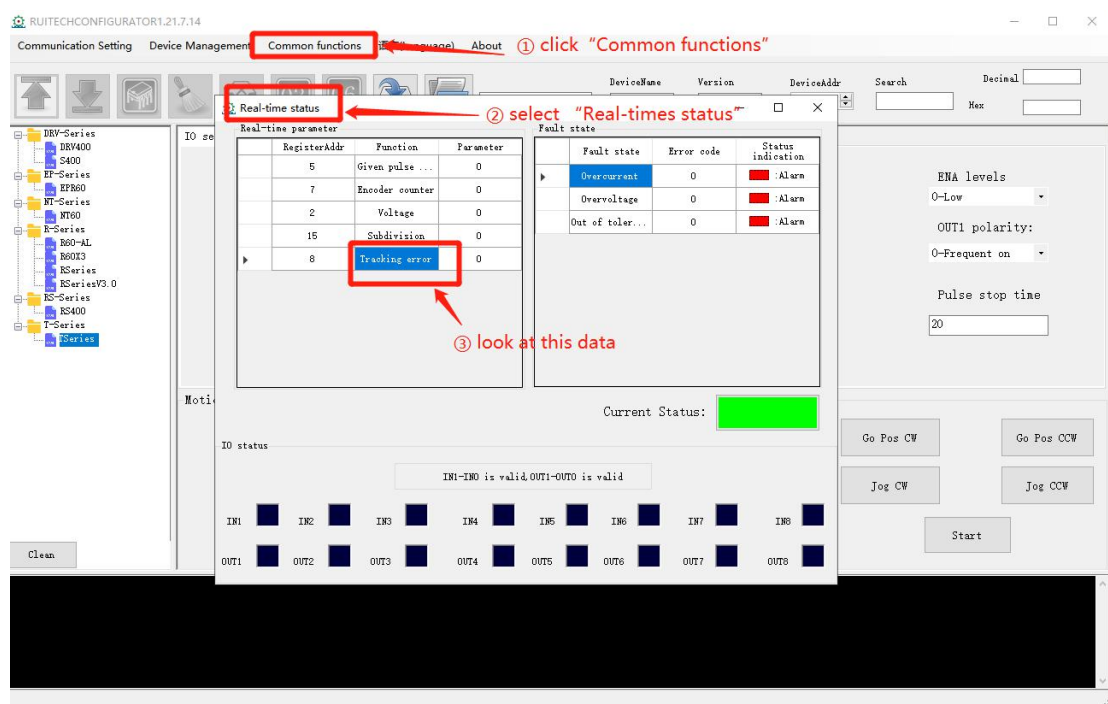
RUITECHCONFIGURATOR1.21.7.14

Communication Setting Device Management Common functions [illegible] About ① click "Common functions"

DeviceName Version DeviceAddr Search Decimal Hex

Real-time status ② select "Real-times status"

DRV-Series
DRV400
S400
EP-Series
EPR60
NT-Series
NT60
R-Series
R60-AL
R60X3
RSeries
RSeriesV3.0
RS-Series
RS400
T-Series
TSeries

IO se

Real-time parameter

| | RegisterAddr | Function | Parameter |
|---|---|---|---|
| | 5 | Given pulse ... | 0 |
| | 7 | Encoder counter | 0 |
| | 2 | Voltage | 0 |
| | 15 | Subdivision | 0 |
| ▸ | 8 | Tracking error | 0 |

Fault state

| | Fault state | Error code | Status indication |
|---|---|---|---|
| ▸ | Overcurrent | 0 | :Alarm |
| | Overvoltage | 0 | :Alarm |
| | Out of toler... | 0 | :Alarm |

③ look at this data

ENA levels
0-Low
OUT1 polarity:
0-Frequent on
Pulse stop time
20

Current Status:

Moti

IO status

IN1-IN0 is valid,OUT1-OUT0 is valid

IN1 IN2 IN3 IN4 IN5 IN6 IN7 IN8
OUT1 OUT2 OUT3 OUT4 OUT5 OUT6 OUT7 OUT8

Go Pos CW Go Pos CCW
Jog CW Jog CCW
Start

Clean